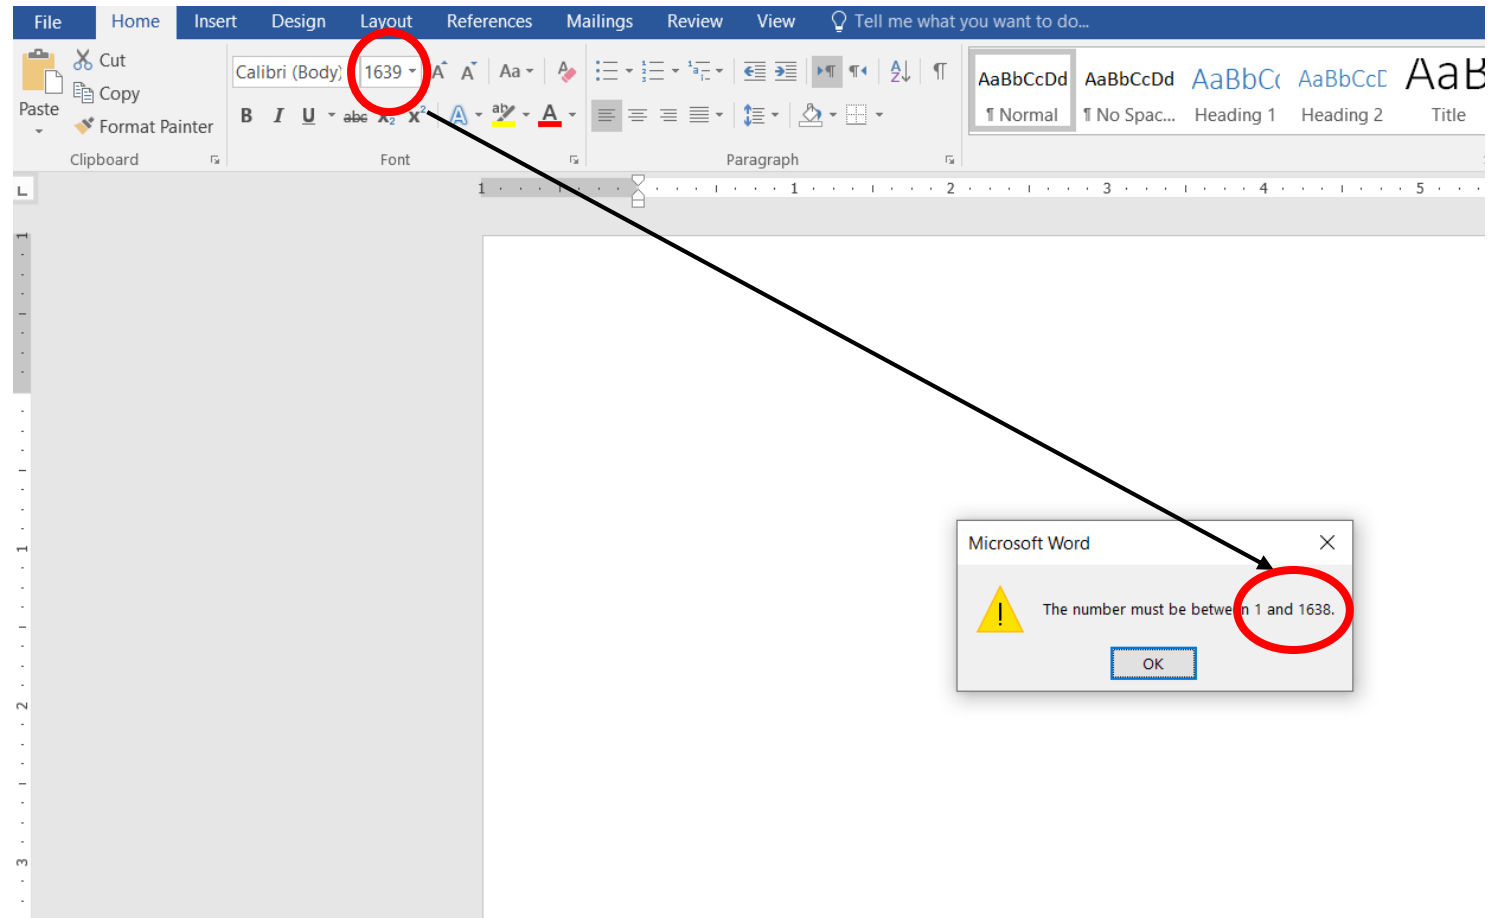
File Home Insert Design Layout References Mailings Review View Tell me what you want to do...

Paste
Cut
Copy
Format Painter
Clipboard

Calibri (Body) 1639
B I U abc $X_2$ $X^2$
Font

Paragraph

AaBbCcDd ¶ Normal
AaBbCcDd ¶ No Spac...
AaBbC( Heading 1
AaBbCcE Heading 2
AaB Title

1 · · · 1 · · · 2 · · · 3 · · · 4 · · · 5

1 2 3

Microsoft Word

The number must be betwe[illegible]n 1 and 1638.

OK